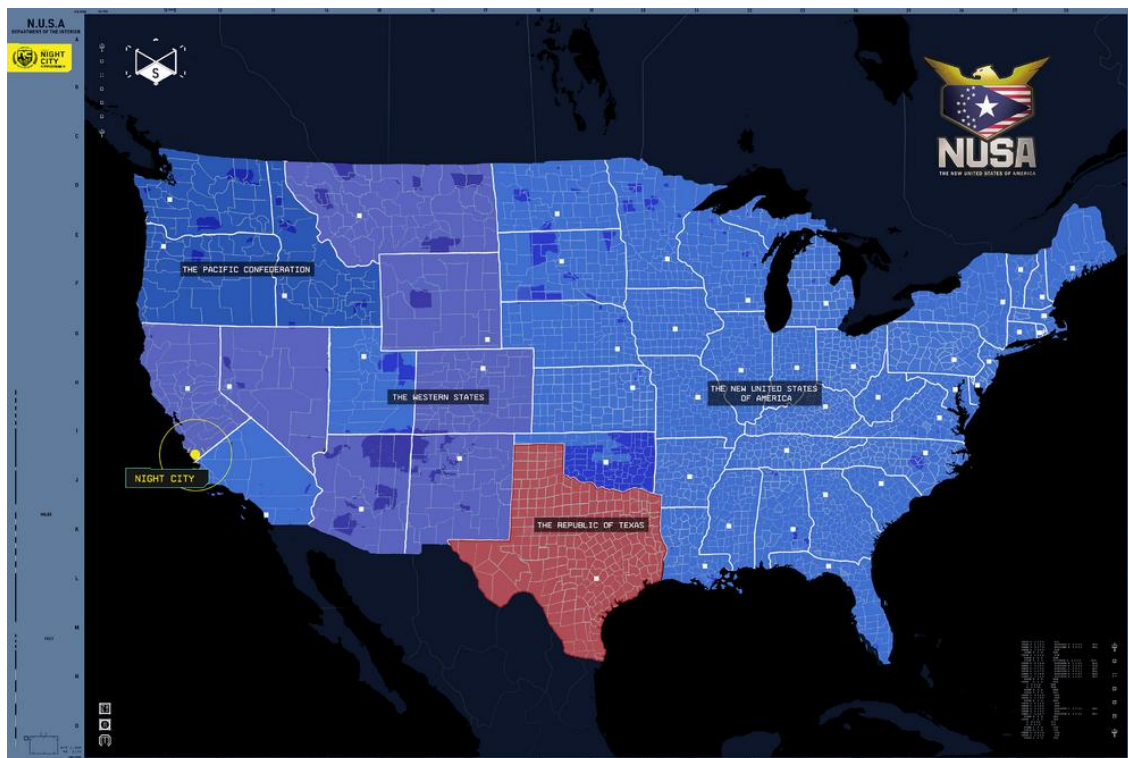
N.U.S.A
DEPARTMENT OF THE INTERIOR

NIGHT CITY

A
B
C
D
E
F
G
H
I
J
K
L
M
N
O

S

NUSA
THE NEW UNITED STATES OF AMERICA

THE PACIFIC CONFEDERATION

THE WESTERN STATES

THE NEW UNITED STATES OF AMERICA

NIGHT CITY

THE REPUBLIC OF TEXAS